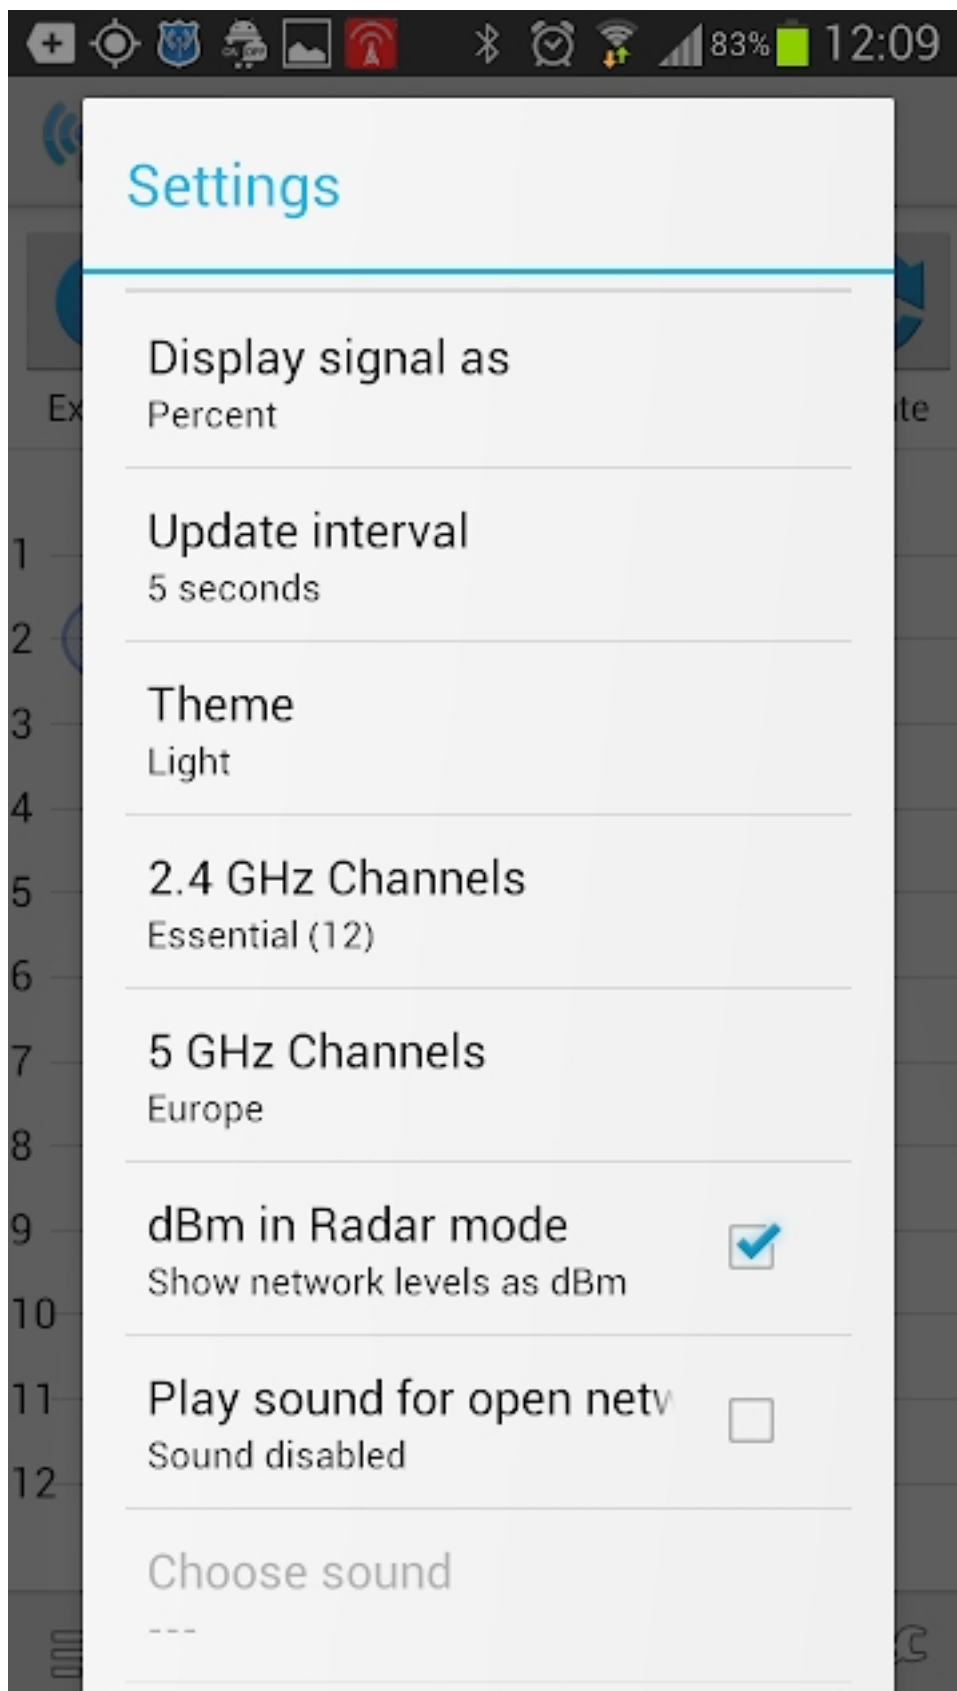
83% 12:09

Settings

Display signal as
Percent

Update interval
5 seconds

Theme
Light

2.4 GHz Channels
Essential (12)

5 GHz Channels
Europe

dBm in Radar mode
Show network levels as dBm

Play sound for open netv
Sound disabled

Choose sound
---

Ex
te
1
2
3
4
5
6
7
8
9
10
11
12